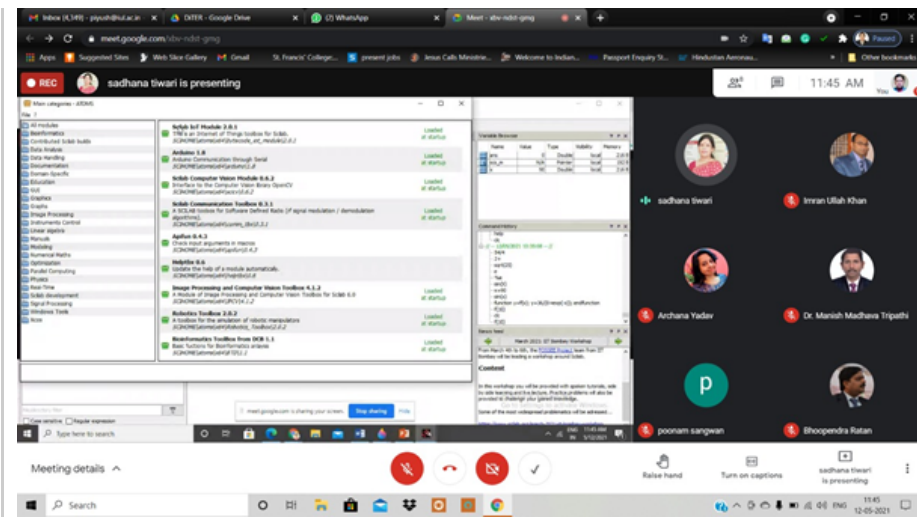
Inbox (4,349) - piyush@sul.ac.in
DITER - Google Drive
(2) WhatsApp
Meet - sbv-ndst-gmg

meet.google.com/sbv-ndst-gmg

Apps | Suggested Sites | Web Slice Gallery | Gmail | St. Francis' College... | present jobs | Jesus Calls Ministrie... | Welcome to Indian... | Passport Enquiry St... | Hindustan Aeronau... | Other bookmarks

Paused

REC

sadhana tiwari is presenting

11:45 AM

You

Main categories - ATOMS

All modules
Bioinformatics
Contributed Scilab builds
Data Analysis
Data Handling
Documentation
Domain-Specific
Education
GUI
Graphics
Graphs
Image Processing
Instruments Control
Linear algebra
Manuals
Modeling
Numerical Maths
Optimization
Parallel Computing
Physics
Real-Time
Scilab development
Signal Processing
Windows Tools
Xcos

Scilab IoT Module 2.0.1
Loaded at startup

Arduino 1.8
Arduino Communication through Serial
Loaded at startup

Scilab Computer Vision Module 0.6.2
Interface to the Computer Vision library OpenCV
Loaded at startup

Scilab Communication Toolbox 0.3.1
A SCILAB toolbox for Software Defined Radio (if signal modulation / demodulation algorithms).
Loaded at startup

Apifun 0.4.3
Check input arguments in macros
Loaded at startup

Helptbx 0.6
Update the help of a module automatically.
Loaded at startup

Image Processing and Computer Vision Toolbox 4.1.2
A Module of Image Processing and Computer Vision Toolbox for Scilab 6.0
Loaded at startup

Robotics Toolbox 2.0.2
A toolbox for the simulation of robotic manipulator
Loaded at startup

Bioinformatics Toolbox from DCB 1.1
Basic functions for Bioinformatics analysis
Loaded at startup

Variable Browser
Name | Value | Type | Visibility | Memory

Command History

News feed

Content

meet.google.com is sharing your screen.
Stop sharing
Hide

Type here to search

sadhana tiwari

Imran Ullah Khan

Archana Yadav

Dr. Manish Madhava Tripathi

p

poonam sangwan

Bhoopendra Ratan

Meeting details

Raise hand

Turn on captions

sadhana tiwari is presenting

Search

ENG
11:45
12-05-2021